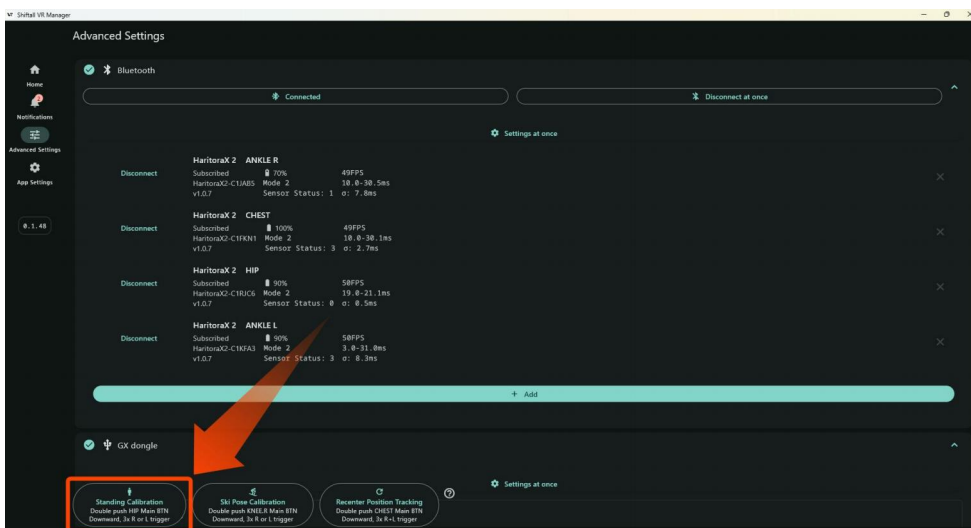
Shiftall VR Manager

Advanced Settings

Home
Notifications
Advanced Settings
App Settings
0.1.48

Bluetooth

Connected
Disconnect at once

Settings at once

Disconnect
HaritoraX 2 ANKLE R
Subscribed 70% 49FPS
HaritoraX2-C1JAB5 Mode 2 10.0-30.5ms
v1.0.7 Sensor Status: 1 σ: 7.8ms

Disconnect
HaritoraX 2 CHEST
Subscribed 100% 49FPS
HaritoraX2-C1FKN1 Mode 2 10.0-30.1ms
v1.0.7 Sensor Status: 3 σ: 2.7ms

Disconnect
HaritoraX 2 HIP
Subscribed 90% 50FPS
HaritoraX2-C1RJC6 Mode 2 19.0-21.1ms
v1.0.7 Sensor Status: 0 σ: 0.5ms

Disconnect
HaritoraX 2 ANKLE L
Subscribed 90% 50FPS
HaritoraX2-C1KFA3 Mode 2 3.0-31.0ms
v1.0.7 Sensor Status: 3 σ: 8.3ms

+ Add

GX dongle

Settings at once

Standing Calibration
Double push HIP Main BTN
Downward, 3x R or L trigger

Ski Pose Calibration
Double push KNEE.R Main BTN
Downward, 3x R or L trigger

Recenter Position Tracking
Double push CHEST Main BTN
Downward, 3x R+L trigger